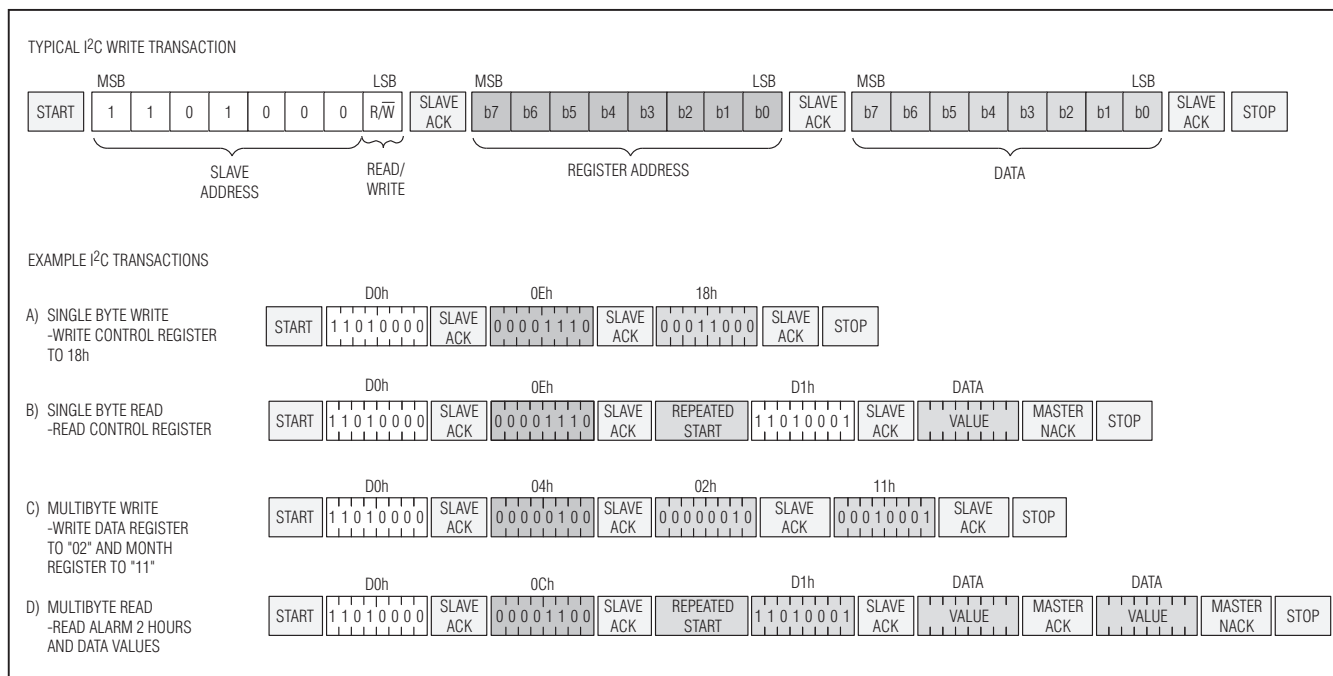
TYPICAL I$^2$C WRITE TRANSACTION

MSB LSB MSB LSB MSB LSB

START 1 1 0 1 0 0 0 R/$\overline{W}$ SLAVE ACK b7 b6 b5 b4 b3 b2 b1 b0 SLAVE ACK b7 b6 b5 b4 b3 b2 b1 b0 SLAVE ACK STOP

SLAVE ADDRESS

READ/ WRITE

REGISTER ADDRESS

DATA

EXAMPLE I$^2$C TRANSACTIONS

A) SINGLE BYTE WRITE -WRITE CONTROL REGISTER TO 18h

D0h 0Eh 18h

START 11010000 SLAVE ACK 00001110 SLAVE ACK 00011000 SLAVE ACK STOP

B) SINGLE BYTE READ -READ CONTROL REGISTER

D0h 0Eh D1h DATA

START 11010000 SLAVE ACK 00001110 SLAVE ACK REPEATED START 11010001 SLAVE ACK VALUE MASTER NACK STOP

C) MULTIBYTE WRITE -WRITE DATA REGISTER TO "02" AND MONTH REGISTER TO "11"

D0h 04h 02h 11h

START 11010000 SLAVE ACK 00000100 SLAVE ACK 00000010 SLAVE ACK 00010001 SLAVE ACK STOP

D) MULTIBYTE READ -READ ALARM 2 HOURS AND DATA VALUES

D0h 0Ch D1h DATA DATA

START 11010000 SLAVE ACK 00001100 SLAVE ACK REPEATED START 11010001 SLAVE ACK VALUE MASTER ACK VALUE MASTER NACK STOP